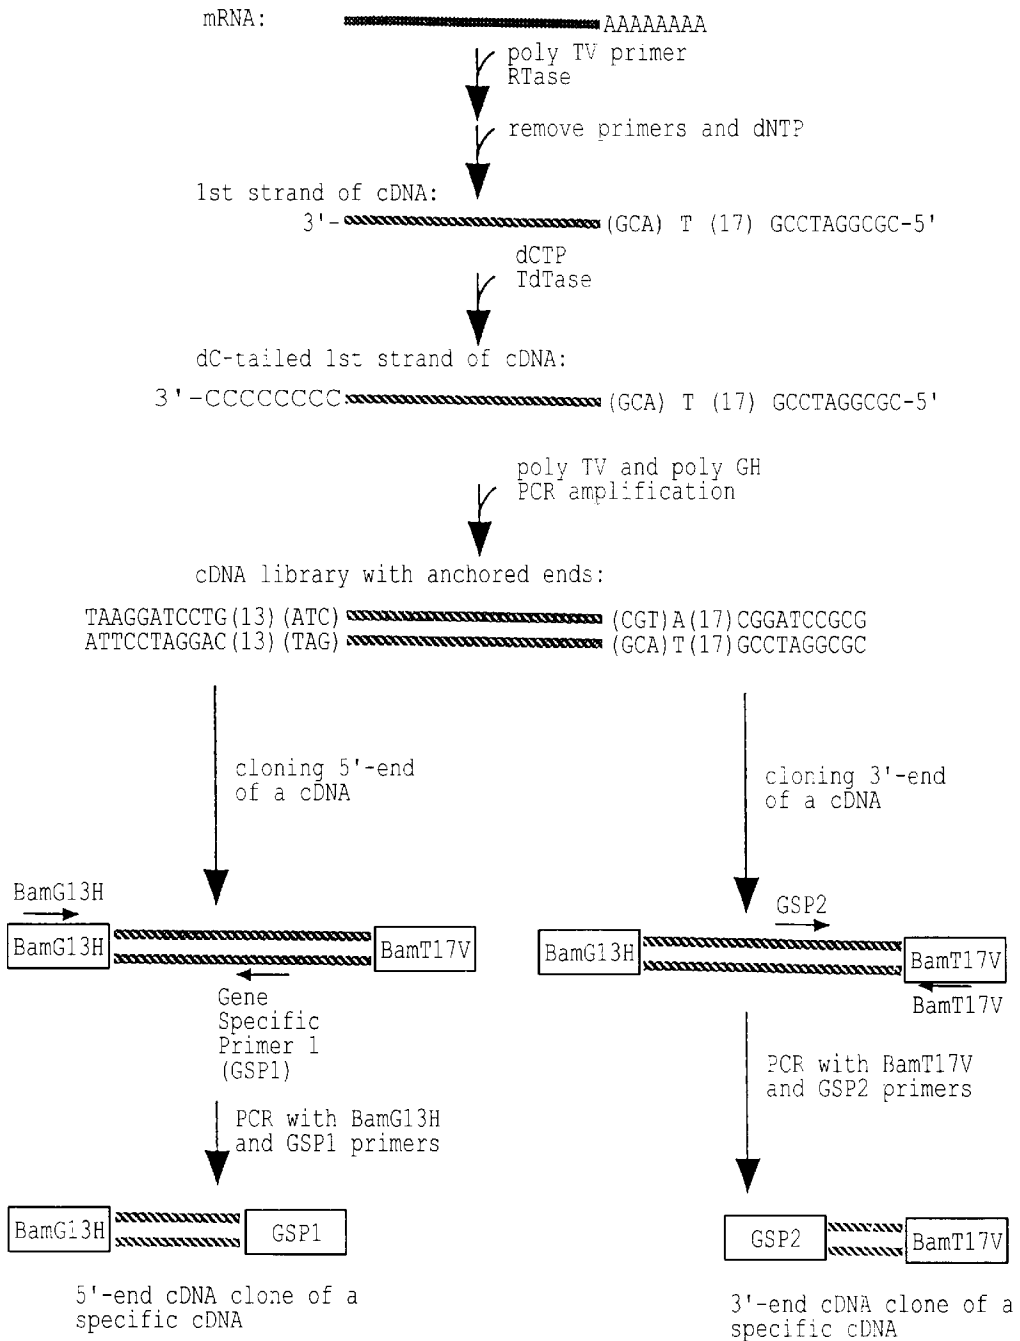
mRNA: AAAAAAAA

poly TV primer
RTase

remove primers and dNTP

1st strand of cDNA:
3'- (GCA) T (17) GCCTAGGCGC-5'

dCTP
TdTase

dC-tailed 1st strand of cDNA:

3'-CCCCCCCC (GCA) T (17) GCCTAGGCGC-5'

poly TV and poly GH
PCR amplification

cDNA library with anchored ends:

TAAGGATCCTG(13)(ATC) (CGT)A(17)CGGATCCGCG
ATTCCTAGGAC(13)(TAG) (GCA)T(17)GCCTAGGCGC

cloning 5'-end of a cDNA

cloning 3'-end of a cDNA

BamG13H
BamG13H BamT17V
Gene Specific Primer 1 (GSP1)

GSP2
BamG13H BamT17V
BamT17V

PCR with BamG13H and GSP1 primers

PCR with BamT17V and GSP2 primers

BamG13H GSP1

GSP2 BamT17V

5'-end cDNA clone of a specific cDNA

3'-end cDNA clone of a specific cDNA